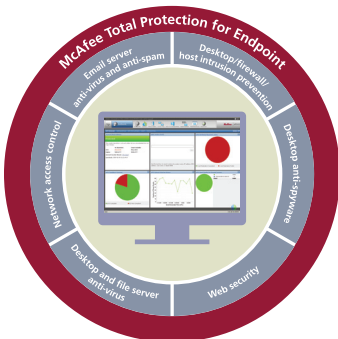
McAfee Total Protection for Endpoint

Email server anti-virus and anti-spam

Desktop/firewall/ host intrusion prevention

Desktop anti-spyware

Web security

Desktop and file server anti-virus

Network access control